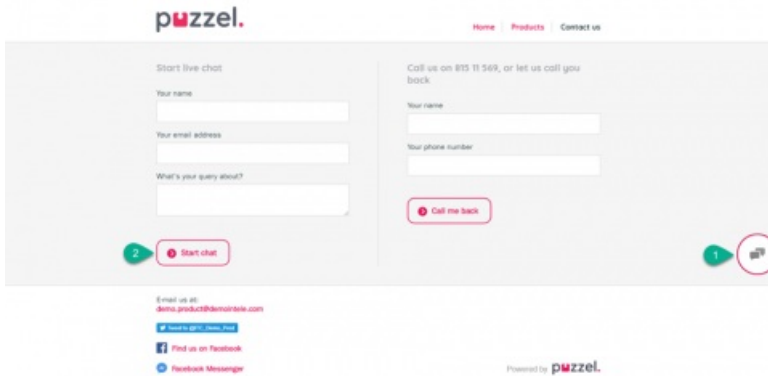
puzzel.

Home | Products | Contact us

Start live chat

Your name

Your email address

What's your query about?

2 Start chat

Call us on 815 11 569, or let us call you back

Your name

Your phone number

Call me back

1

E-mail us at:
demo.product@demointele.com

Tweet to @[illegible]

Find us on Facebook

Facebook Messenger

Powered by puzzel.